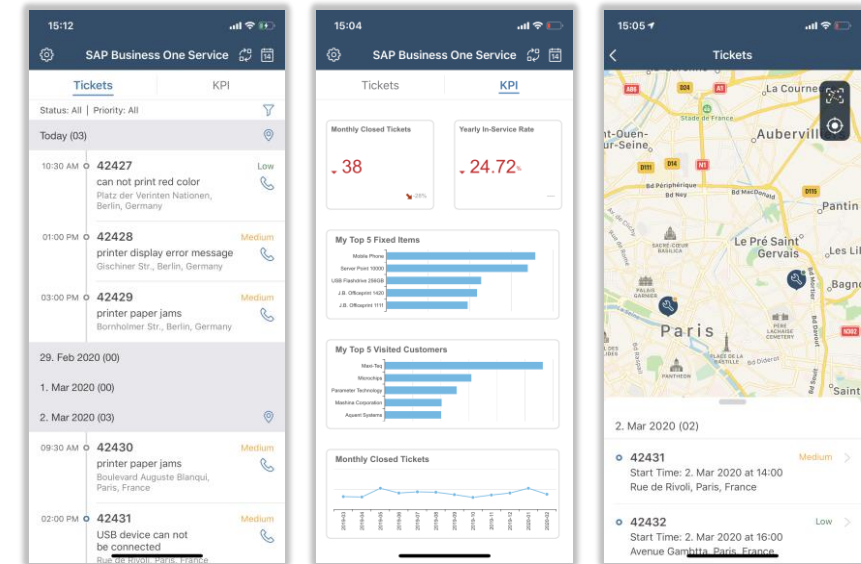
15:12

SAP Business One Service

Tickets | KPI

Status: All | Priority: All

Today (03)

10:30 AM 42427 Low
can not print red color
Platz der Verinten Nationen, Berlin, Germany

01:00 PM 42428 Medium
printer display error message
Gischiner Str., Berlin, Germany

03:00 PM 42429 Medium
printer paper jams
Bornholmer Str., Berlin, Germany

29. Feb 2020 (00)

1. Mar 2020 (00)

2. Mar 2020 (03)

09:30 AM 42430 Medium
printer paper jams
Boulevard Auguste Blanqui, Paris, France

02:00 PM 42431 Medium
USB device can not be connected
Rue de Rivoli, Paris, France

15:04

SAP Business One Service

Tickets | KPI

Monthly Closed Tickets
38
20%

Yearly In-Service Rate
24.72%

My Top 5 Fixed Items
Mobile Phone
Server Point 10000
USB Flashdrive 256GB
J.B. Officeprint 1420
J.B. Officeprint 1111

My Top 5 Visited Customers
Mari-Teq
Microchips
Parameter Technology
Mashina Corporation
Aquent Systems

Monthly Closed Tickets
2019-03 2019-04 2019-05 2019-06 2019-07 2019-08 2019-09 2019-10 2019-11 2019-12 2020-01 2020-02

15:05

Tickets

A86 A1 La Courne
Stade de France
nt-Ouen-ur-Seine Auberville
D14 N1
Bd Périphérique Bd Ney Bd MacDonald
Pantin
SACRÉ-CŒUR BASILICA
Le Pré Saint Gervais
Les Li
PALAIS GARNIER
Bagno
Paris
PÈRE LACHAISE CEMETERY
PLACE DE LA BASTILLE
PANTHÉON
Bd Diderot
Saint

2. Mar 2020 (02)

42431 Medium
Start Time: 2. Mar 2020 at 14:00
Rue de Rivoli, Paris, France

42432 Low
Start Time: 2. Mar 2020 at 16:00
Avenue Gambtta, Paris, France